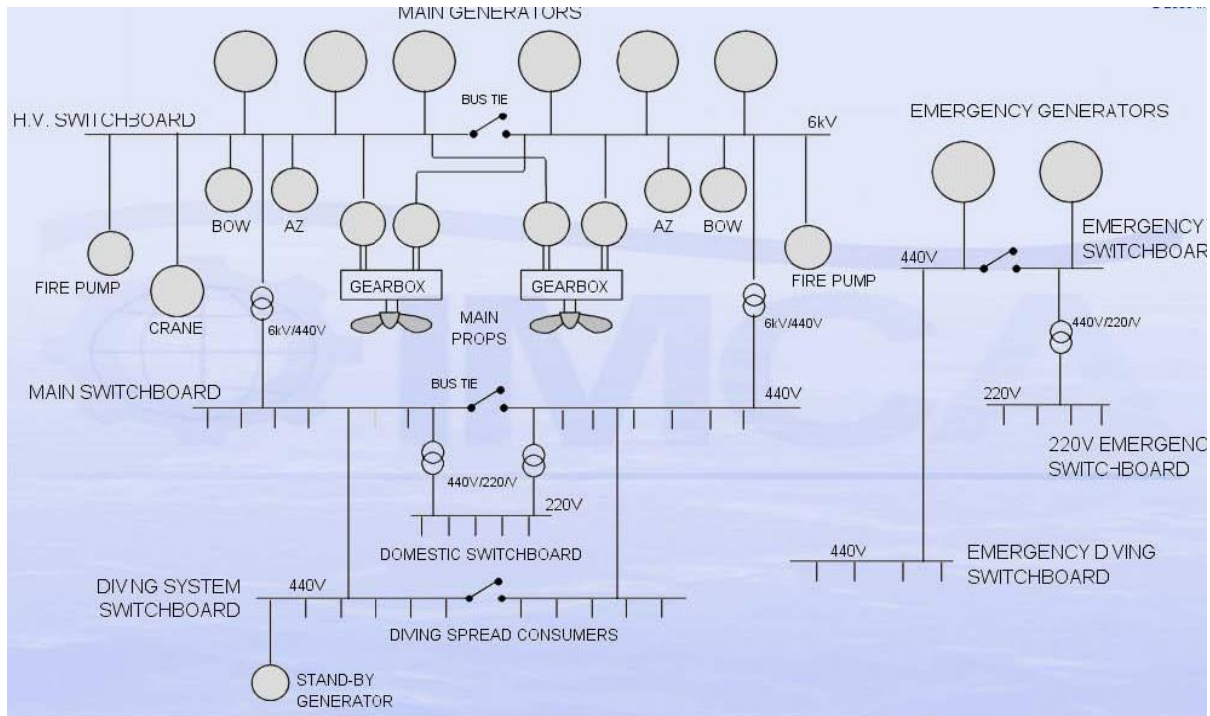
MAIN GENERATORS

H.V. SWITCHBOARD

BUS TIE

6kV

EMERGENCY GENERATORS

BOW

AZ

AZ

BOW

EMERGENCY SWITCHBOAR

FIRE PUMP

CRANE

GEARBOX

GEARBOX

FIRE PUMP

440V

6kV/440V

MAIN PROPS

6kV/440V

440V/220V

MAIN SWITCHBOARD

BUS TIE

440V

220V

440V/220V

220V

220V EMERGENC SWITCHBOARD

DOMESTIC SWITCHBOARD

440V

EMERGENCY DVING SWITCHBOARD

DIVNG SYSTEM SWITCHBOARD

440V

DIVING SPREAD CONSUMERS

STAND-BY GENERATOR